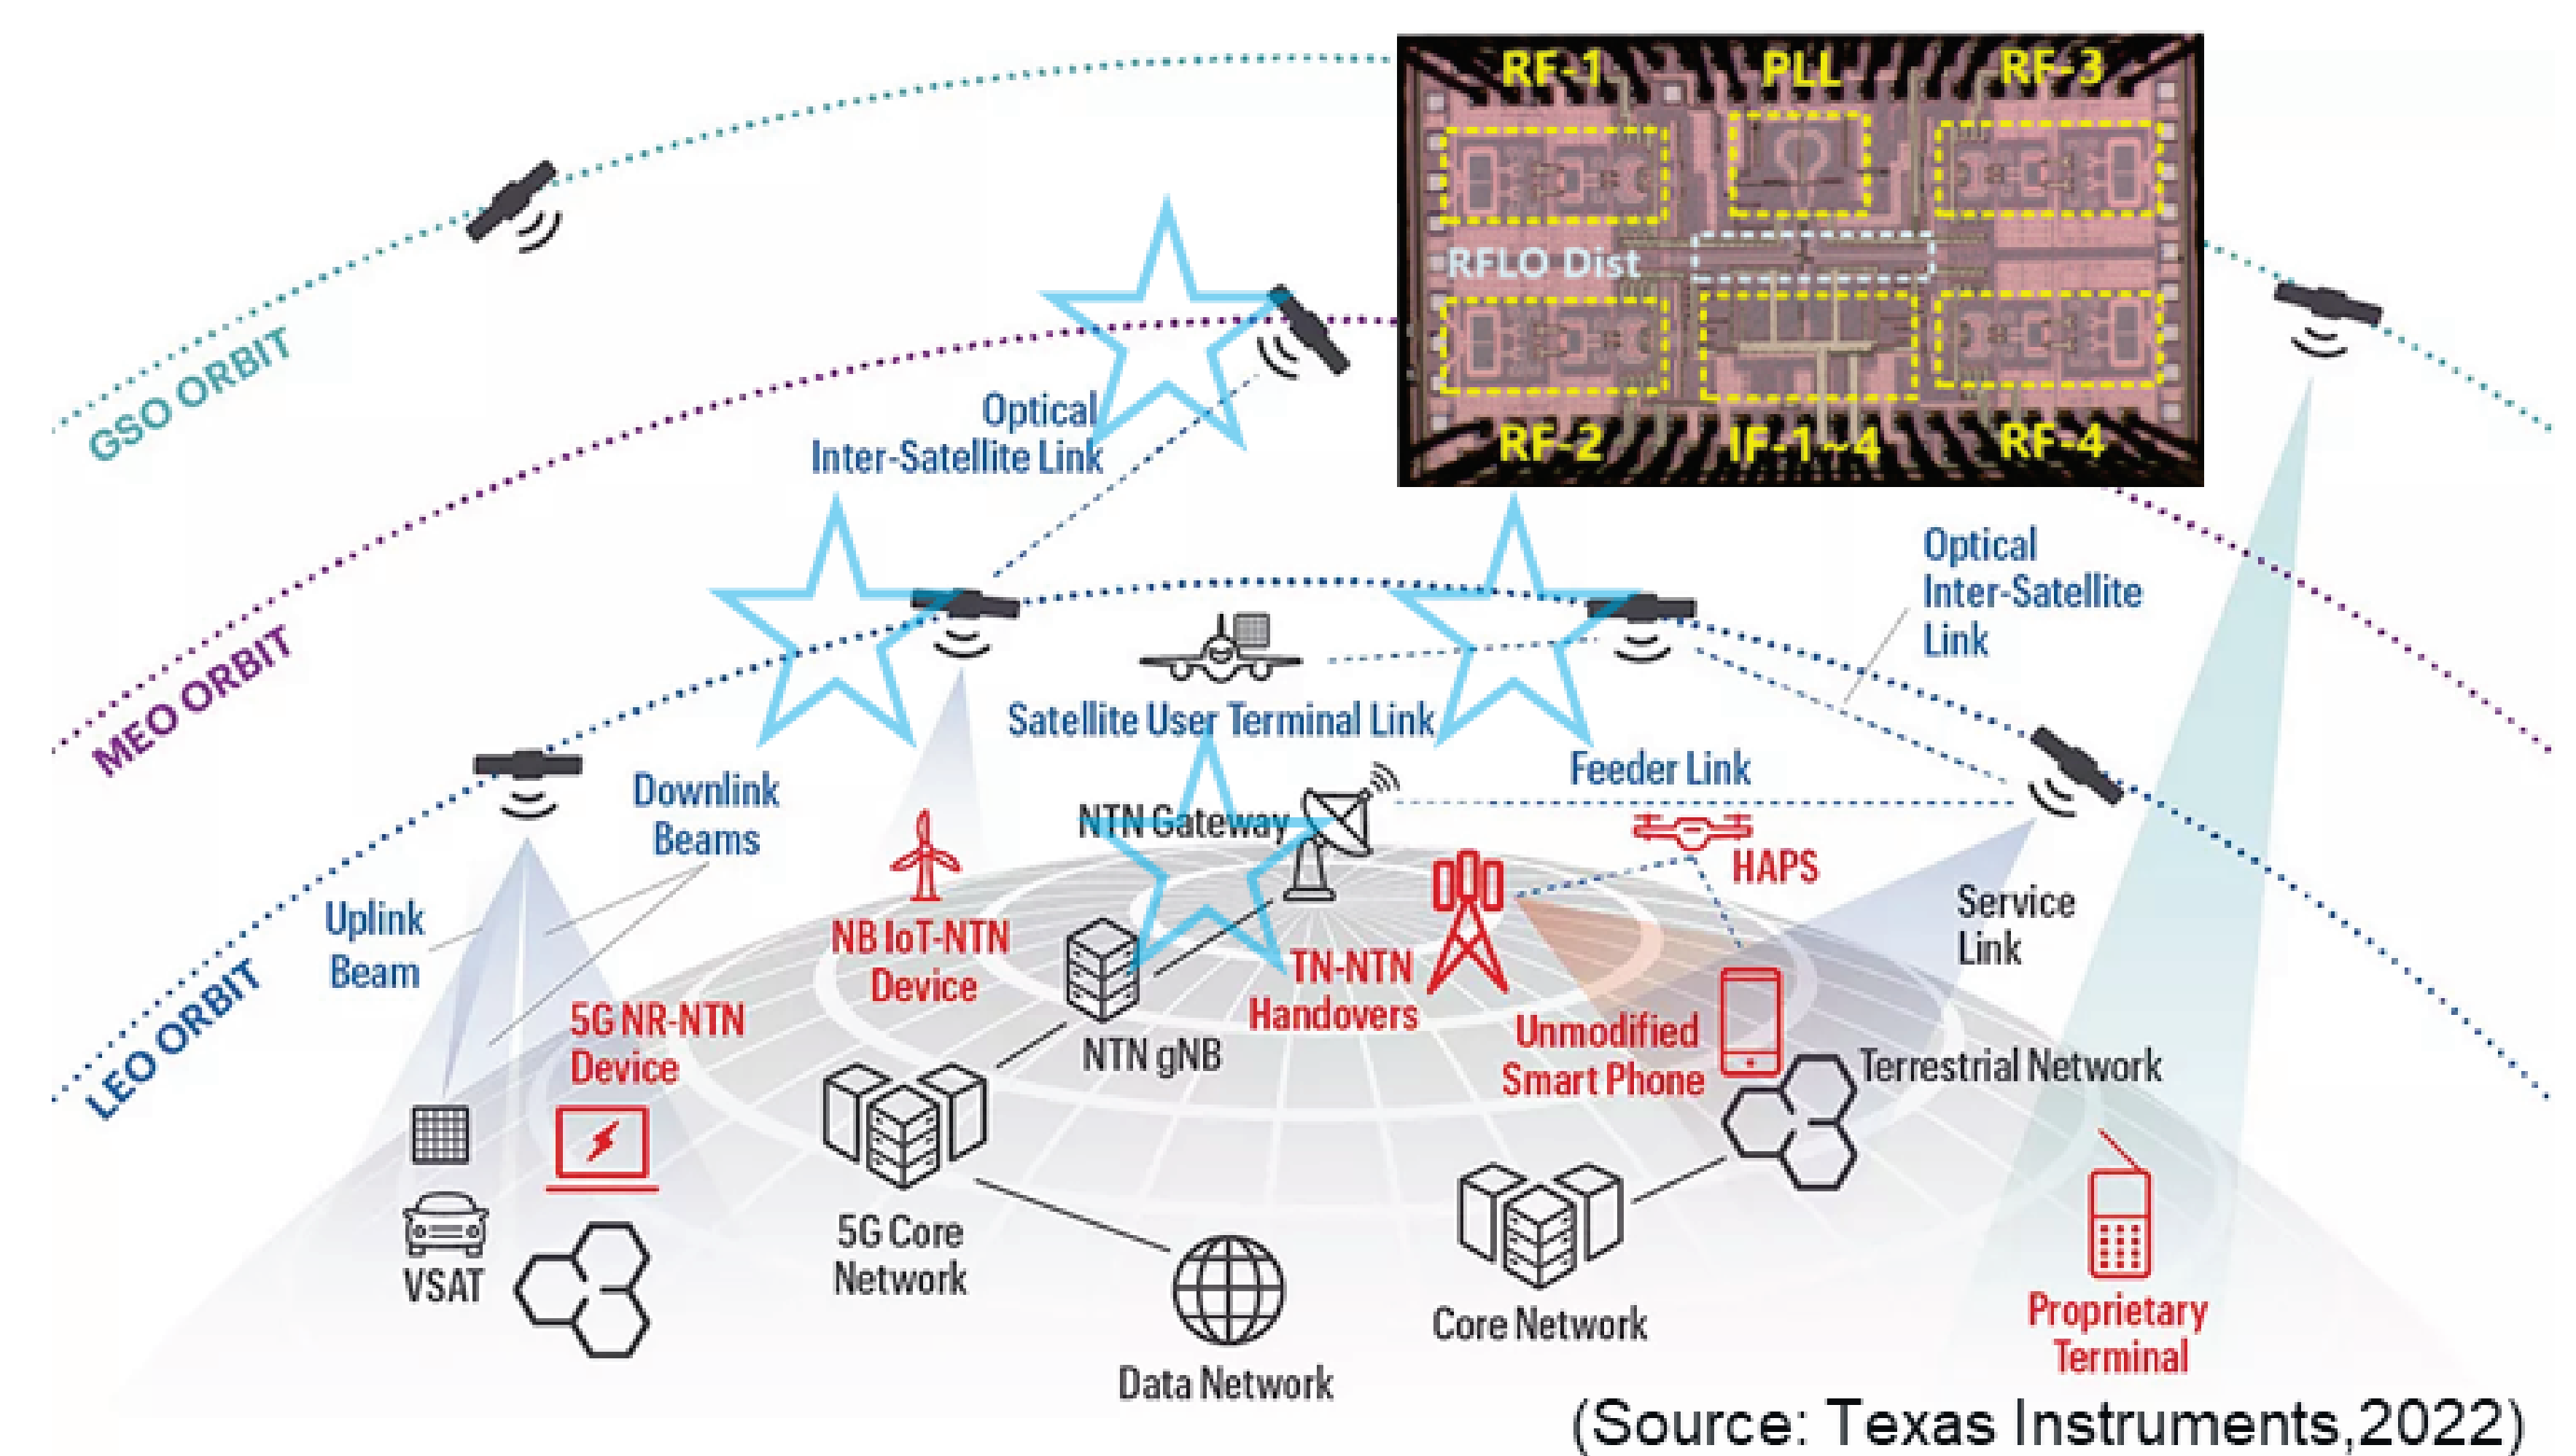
RF-1
PLL
RF-3
RFLO Dist
RF-2
IF-1~4
RF-4

GSO ORBIT
MEO ORBIT
LEO ORBIT

Optical Inter-Satellite Link

Optical Inter-Satellite Link

Satellite User Terminal Link

Feeder Link

Downlink Beams

Uplink Beam

NTN Gateway

HAPS

NB IoT-NTN Device

Service Link

TN-NTN Handovers

5G NR-NTN Device

NTN gNB

Unmodified Smart Phone

Terrestrial Network

VSAT

5G Core Network

Core Network

Proprietary Terminal

Data Network

(Source: Texas Instruments,2022)